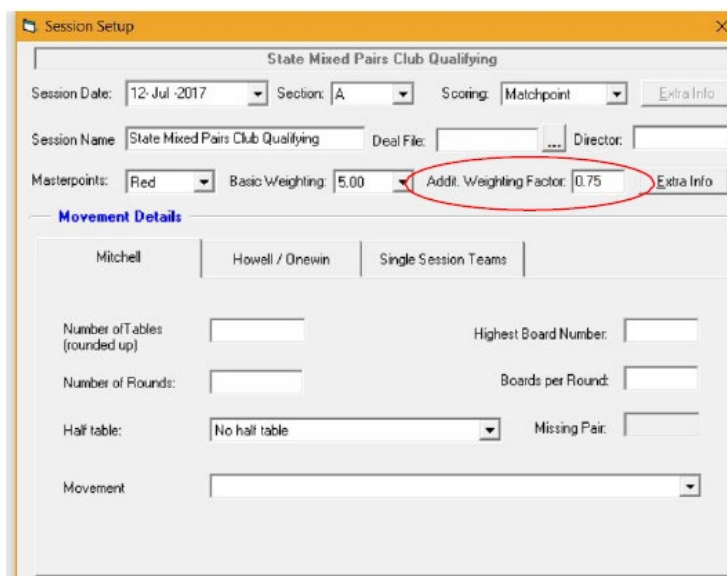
Session Setup

State Mixed Pairs Club Qualifying

Session Date: 12-Jul-2017 Section: A Scoring: Matchpoint Extra Info

Session Name State Mixed Pairs Club Qualifying Deal File: ... Director:

Masterpoints: Red Basic Weighting: 5.00 Addit. Weighting Factor: 0.75 Extra Info

Movement Details

Mitchell | Howell / Onewin | Single Session Teams

Number ofTables (rounded up)

Highest Board Number:

Number of Rounds:

Boards per Round:

Half table: No half table

Missing Pair:

Movement